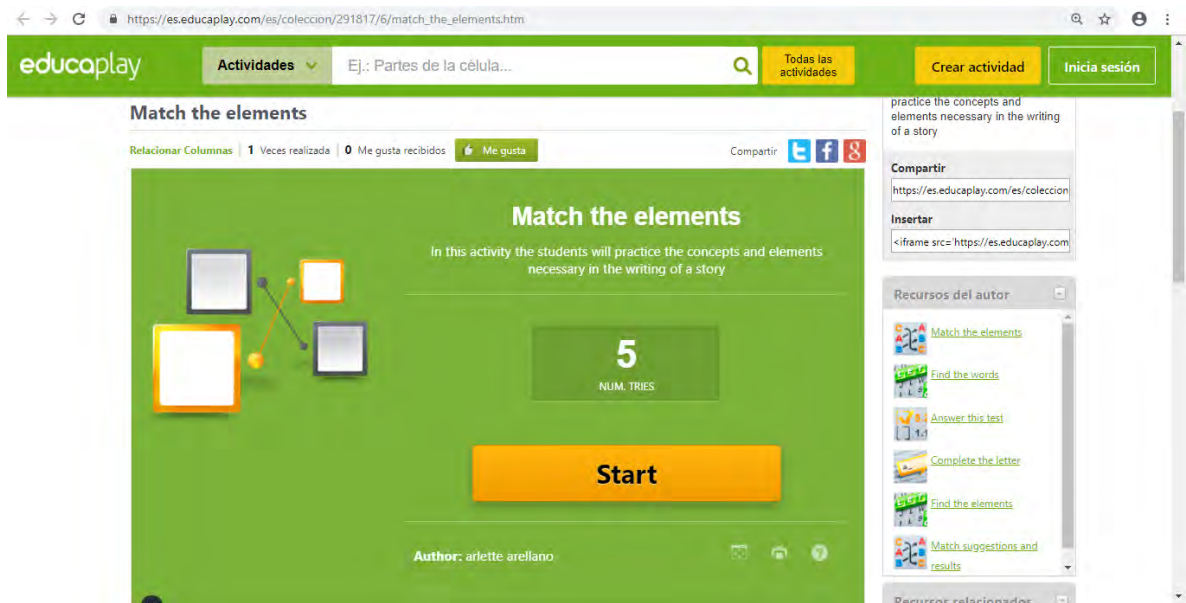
https://es.educaplay.com/es/coleccion/291817/6/match_the_elements.htm

educaplay

Actividades

Ej.: Partes de la célula...

Todas las actividades

Crear actividad

Inicia sesión

Match the elements

Relacionar Columnas | 1 Veces realizada | 0 Me gusta recibidos

Me gusta

Compartir

Match the elements

In this activity the students will practice the concepts and elements necessary in the writing of a story

5

NUM. TRIES

Start

Author: arlette arellano

practice the concepts and elements necessary in the writing of a story

Compartir

https://es.educaplay.com/es/coleccion

Insertar

<iframe src='https://es.educaplay.com

Recursos del autor

Match the elements

Find the words

Answer this test

Complete the letter

Find the elements

Match suggestions and results

Recursos relacionados